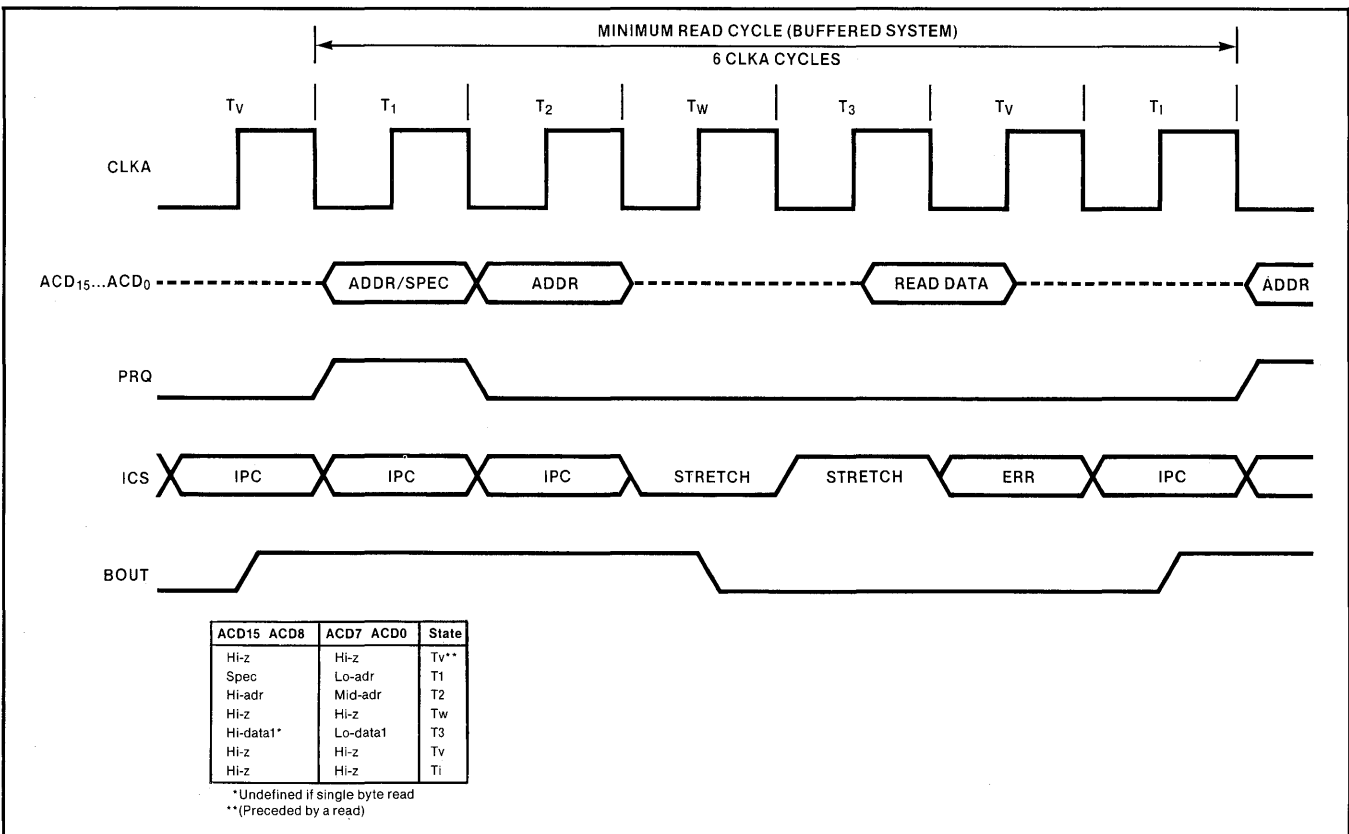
MINIMUM READ CYCLE (BUFFERED SYSTEM)
6 CLKA CYCLES

$T_V$ $T_1$ $T_2$ $T_W$ $T_3$ $T_V$ $T_I$

CLKA

$ACD_{15}...ACD_0$ ADDR/SPEC ADDR READ DATA ADDR

PRQ

ICS IPC IPC IPC STRETCH STRETCH ERR IPC

BOUT

| ACD15 ACD8 | ACD7 ACD0 | State |
|---|---|---|
| Hi-z | Hi-z | Tv** |
| Spec | Lo-adr | T1 |
| Hi-adr | Mid-adr | T2 |
| Hi-z | Hi-z | Tw |
| Hi-data1* | Lo-data1 | T3 |
| Hi-z | Hi-z | Tv |
| Hi-z | Hi-z | Ti |

*Undefined if single byte read
**(Preceded by a read)